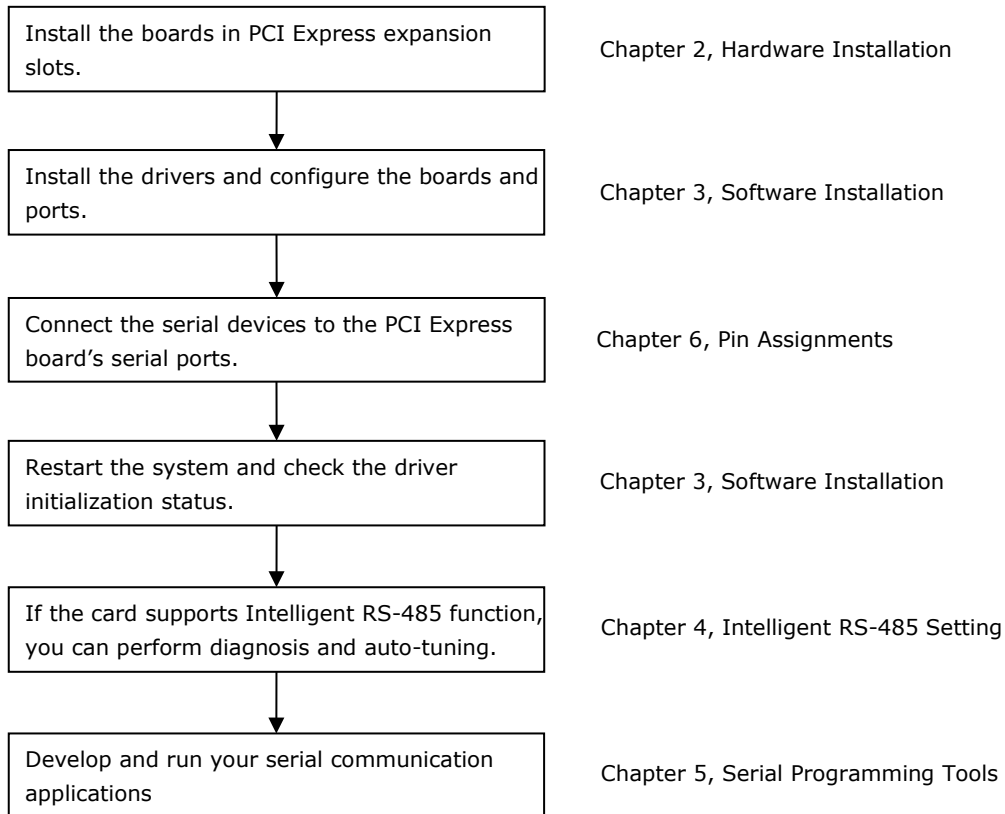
Install the boards in PCI Express expansion slots.

Chapter 2, Hardware Installation

Install the drivers and configure the boards and ports.

Chapter 3, Software Installation

Connect the serial devices to the PCI Express board's serial ports.

Chapter 6, Pin Assignments

Restart the system and check the driver initialization status.

Chapter 3, Software Installation

If the card supports Intelligent RS-485 function, you can perform diagnosis and auto-tuning.

Chapter 4, Intelligent RS-485 Setting

Develop and run your serial communication applications

Chapter 5, Serial Programming Tools